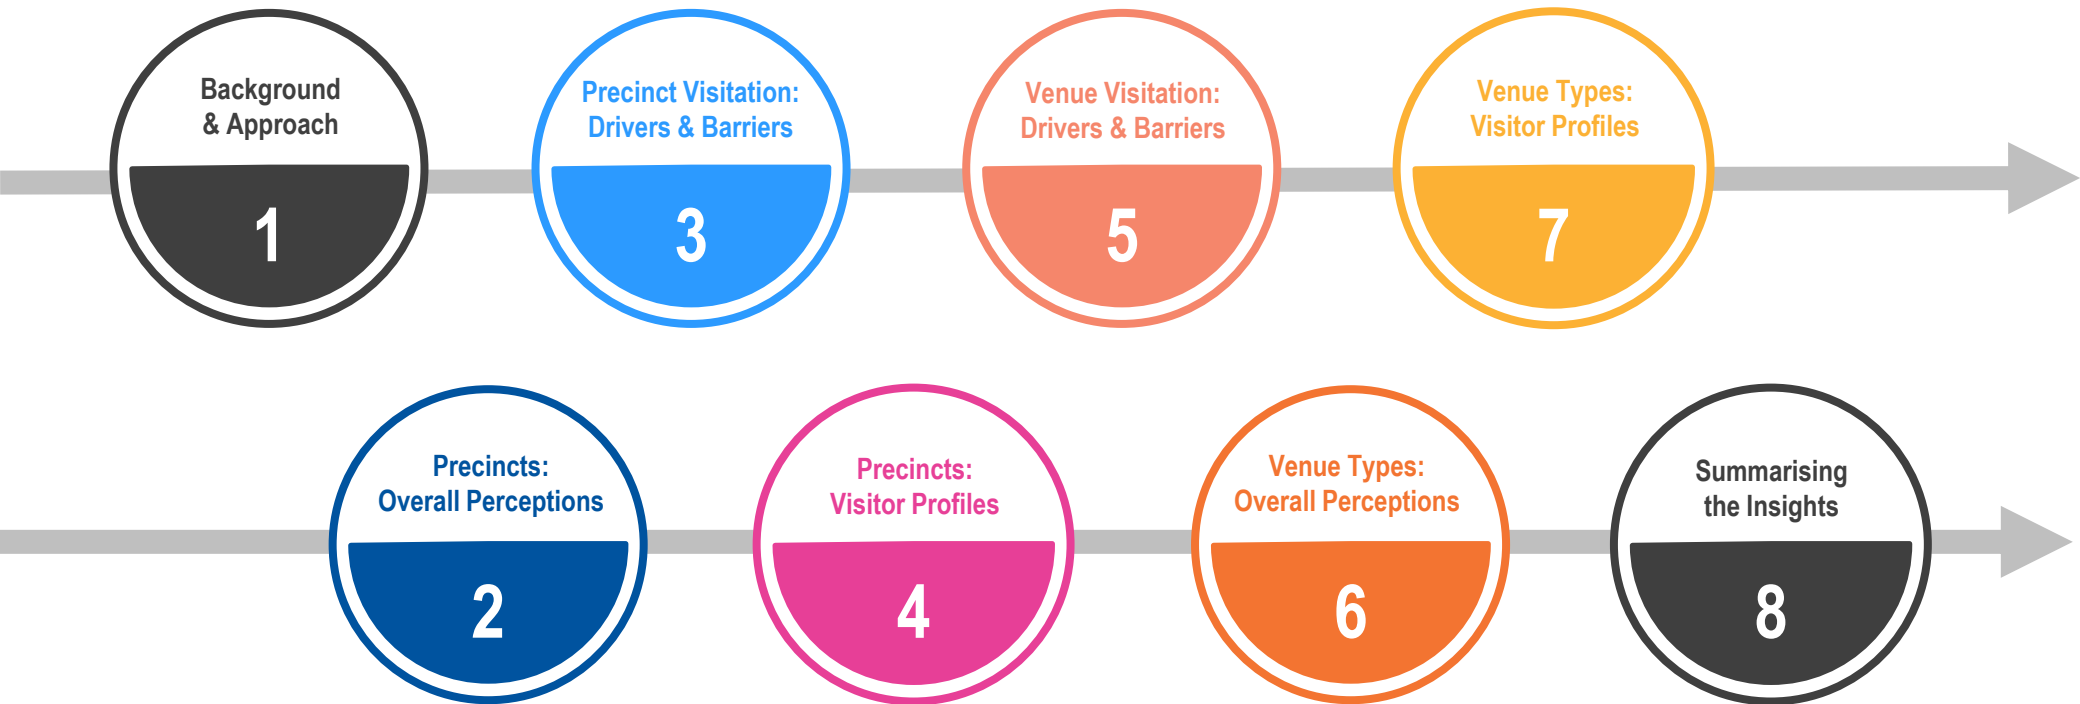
Background & Approach
1

Precinct Visitation: Drivers & Barriers
3

Venue Visitation: Drivers & Barriers
5

Venue Types: Visitor Profiles
7

Precincts: Overall Perceptions
2

Precincts: Visitor Profiles
4

Venue Types: Overall Perceptions
6

Summarising the Insights
8